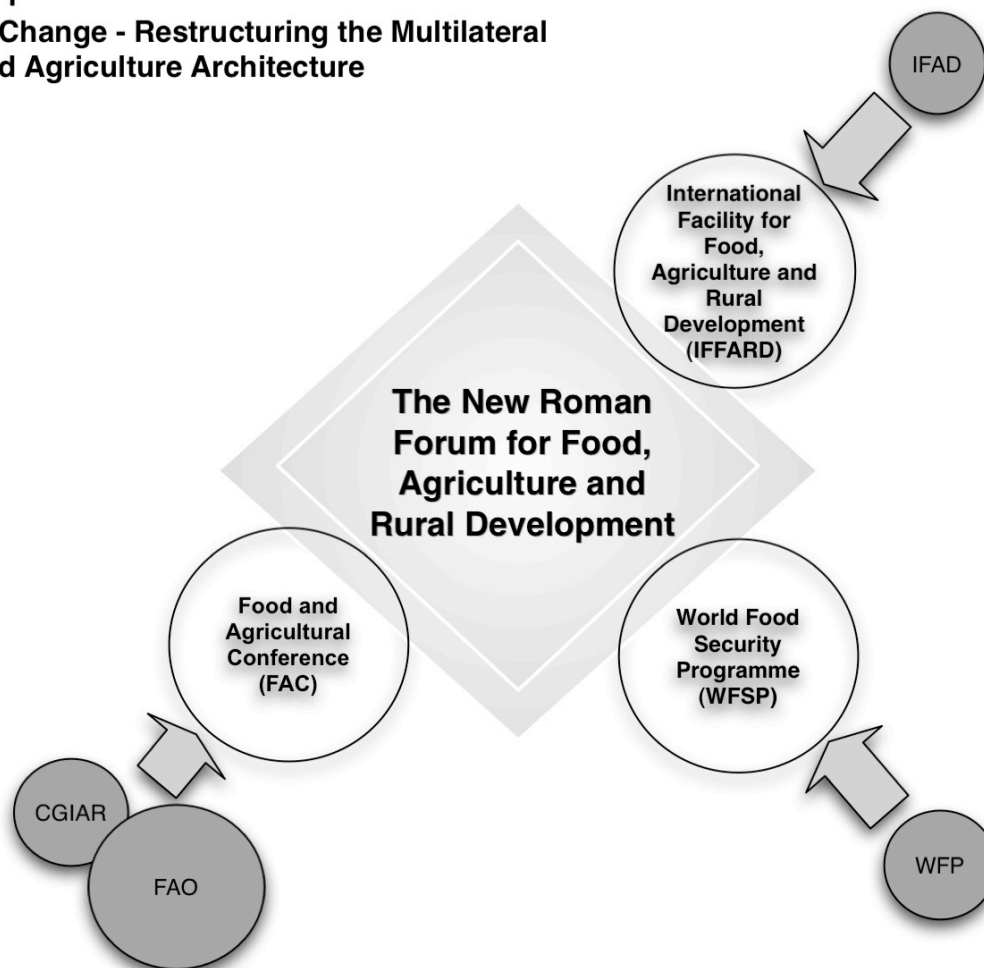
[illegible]
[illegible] Change - Restructuring the Multilateral
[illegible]d Agriculture Architecture

IFAD

International Facility for Food, Agriculture and Rural Development (IFFARD)

The New Roman Forum for Food, Agriculture and Rural Development

Food and Agricultural Conference (FAC)

World Food Security Programme (WFSP)

CGIAR

FAO

WFP